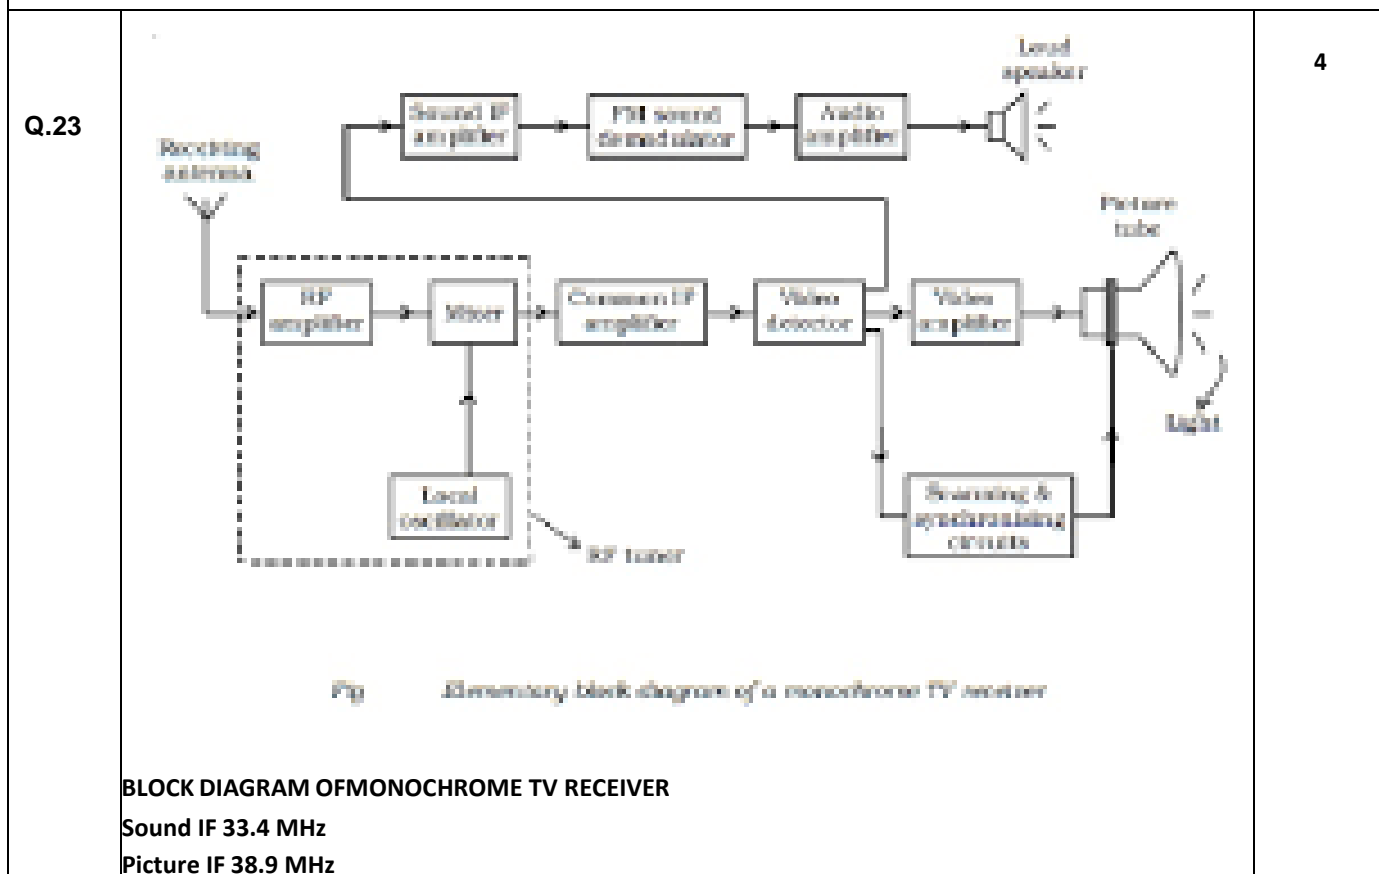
Q.23

Loud speaker

Sound IF amplifier

FM sound demodulator

Audio amplifier

Receiving antenna

Picture tube

RF amplifier

Mixer

Common IF amplifier

Video detector

Video amplifier

Light

Local oscillator

Scanning & synchronizing circuits

RF tuner

Fig Elementary block diagram of a monochrome TV receiver

4

BLOCK DIAGRAM OFMONOCHROME TV RECEIVER
Sound IF 33.4 MHz
Picture IF 38.9 MHz